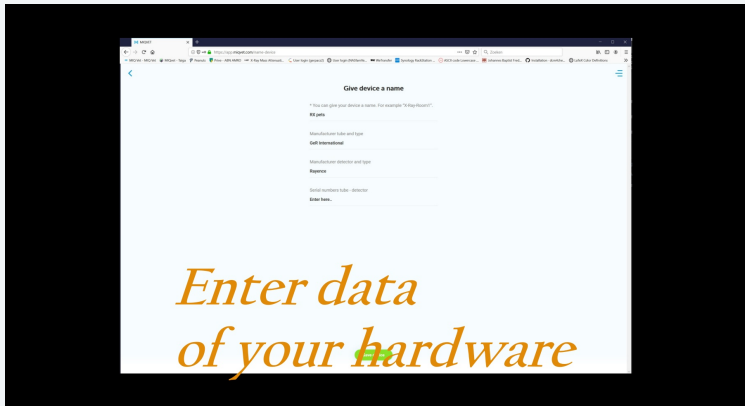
Give device a name

* You can give your device a name. For example "X-Ray Room1".

RX pets

Manufacturer tube and type

Gelf International

Manufacturer detector and type

Rayence

Serial numbers tube - detector

Enter here..

Enter data
of your hardware